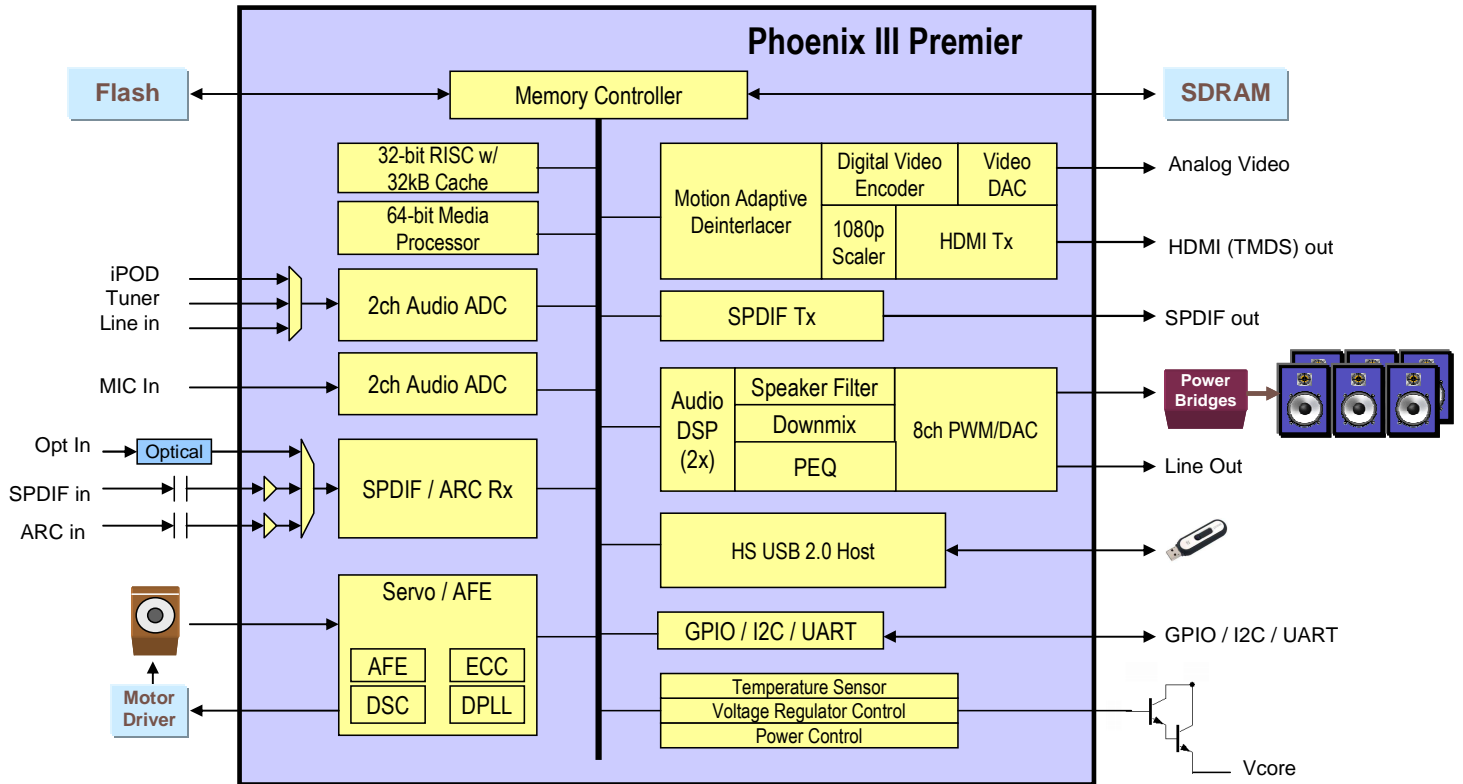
Phoenix III Premier

Flash

Memory Controller

SDRAM

32-bit RISC w/ 32kB Cache

64-bit Media Processor

Motion Adaptive Deinterlacer

Digital Video Encoder

Video DAC

1080p Scaler

HDMI Tx

Analog Video

HDMI (TMDS) out

iPOD

Tuner

Line in

2ch Audio ADC

SPDIF Tx

SPDIF out

MIC In

2ch Audio ADC

Audio DSP (2x)

Speaker Filter

Downmix

PEQ

8ch PWM/DAC

Power Bridges

Line Out

Opt In

Optical

SPDIF in

ARC in

SPDIF / ARC Rx

HS USB 2.0 Host

Servo / AFE

AFE

ECC

DSC

DPLL

GPIO / I2C / UART

GPIO / I2C / UART

Motor Driver

Temperature Sensor

Voltage Regulator Control

Power Control

Vcore